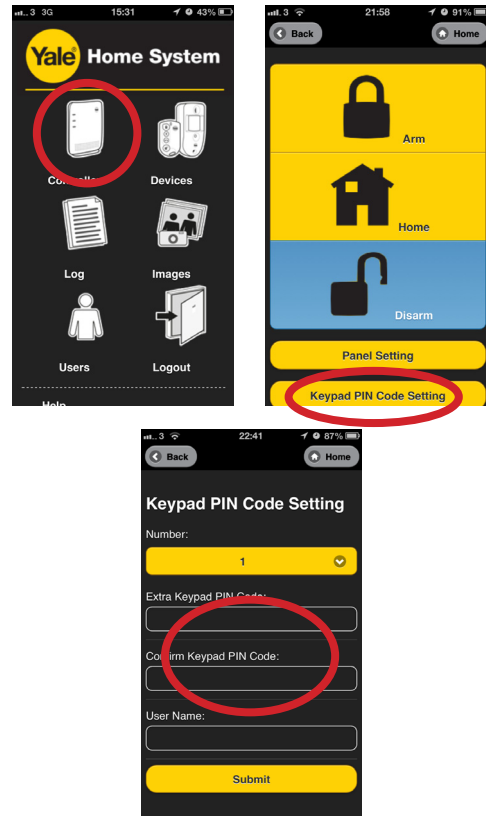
3 3G 15:31 43%

Yale Home System

Controller
Devices
Log
Images
Users
Logout

Help

3 21:58 91%

Back
Home

Arm
Home
Disarm

Panel Setting
Keypad PIN Code Setting

3 22:41 87%

Back
Home

Keypad PIN Code Setting

Number:
1

Extra Keypad PIN Code:

Confirm Keypad PIN Code:

User Name:

Submit